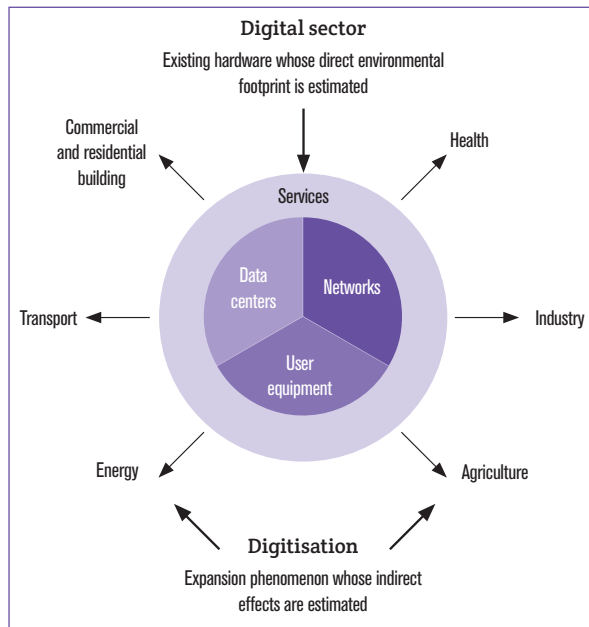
**Digital sector**

Existing hardware whose direct environmental footprint is estimated

Commercial and residential building

Health

Services

Data centers

Networks

User equipment

Transport

Industry

Energy

Agriculture

**Digitisation**

Expansion phenomenon whose indirect effects are estimated